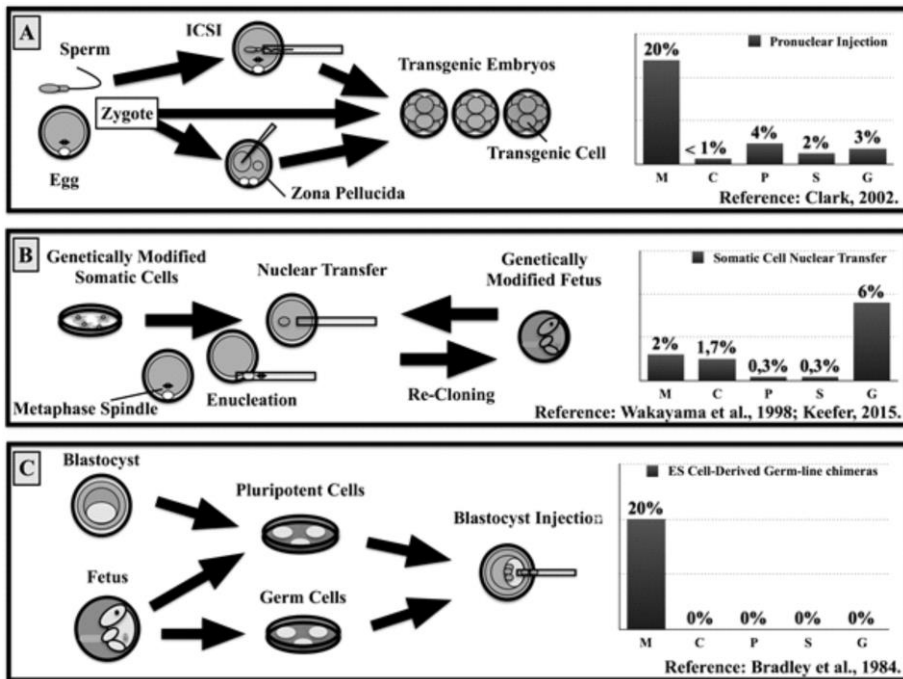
A

Sperm

ICSI

Zygote

Egg

Zona Pellucida

Transgenic Embryos

Transgenic Cell

Pronuclear Injection

20%

< 1%

4%

2%

3%

M C P S G

Reference: Clark, 2002.

B

Genetically Modified Somatic Cells

Nuclear Transfer

Genetically Modified Fetus

Metaphase Spindle

Enucleation

Re-Cloning

Somatic Cell Nuclear Transfer

2%

1,7%

0,3%

0,3%

6%

M C P S G

Reference: Wakayama et al., 1998; Keefer, 2015.

C

Blastocyst

Pluripotent Cells

Fetus

Germ Cells

Blastocyst Injection

ES Cell-Derived Germ-line chimeras

20%

0%

0%

0%

0%

M C P S G

Reference: Bradley et al., 1984.